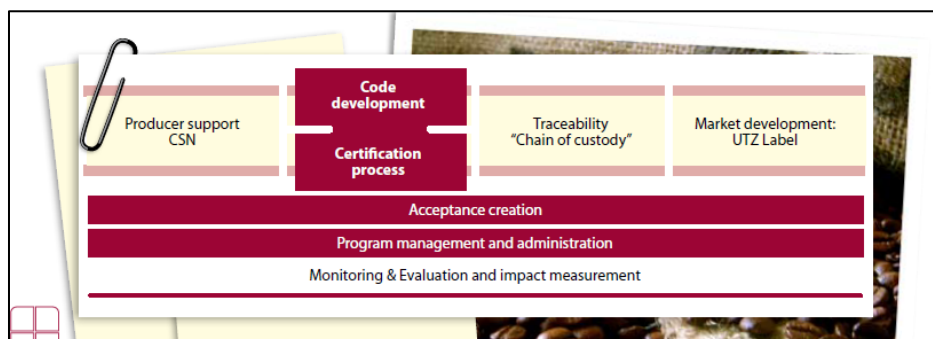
Producer support CSN

Code development

Certification process

Traceability "Chain of custody"

Market development: UTZ Label

Acceptance creation

Program management and administration

Monitoring & Evaluation and impact measurement